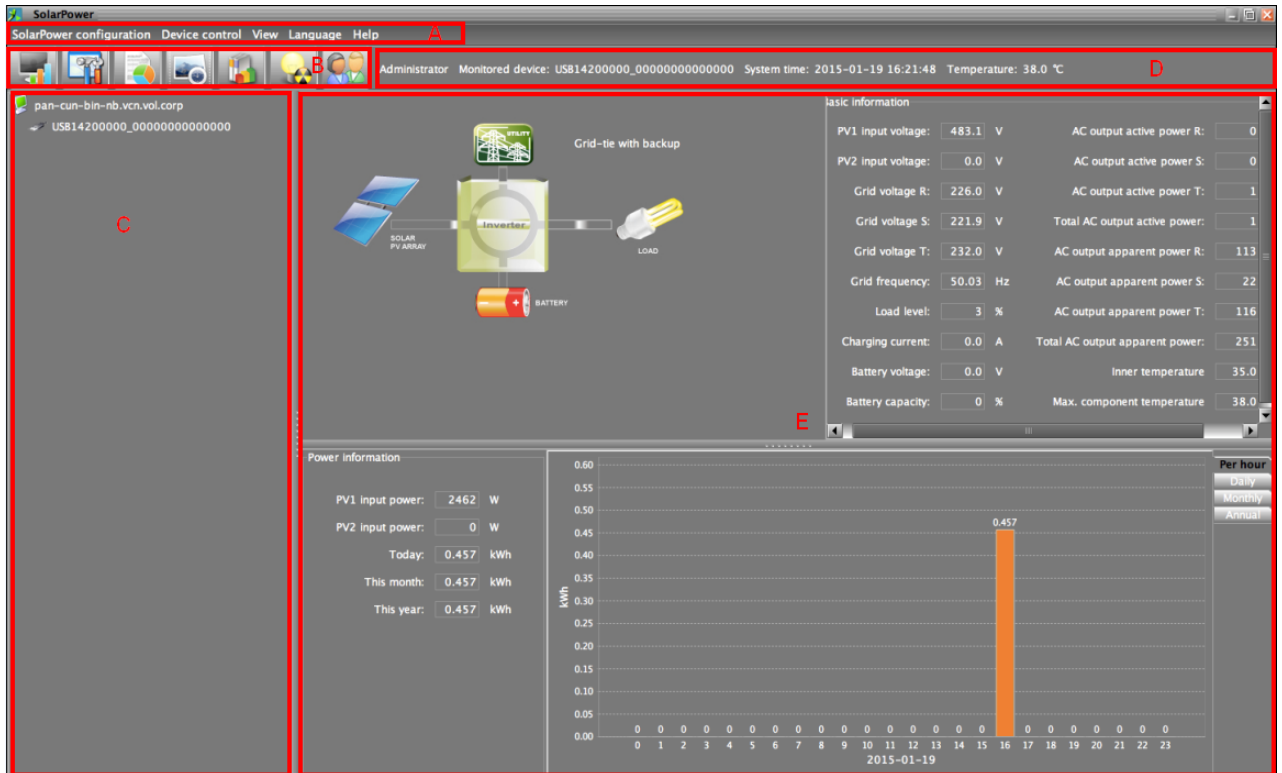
SolarPower

SolarPower configuration Device control View Language Help

A

B

Administrator Monitored device: USB14200000_00000000000000 System time: 2015-01-19 16:21:48 Temperature: 38.0 ℃

D

pan-cun-bin-nb.vcn.vol.corp
USB14200000_00000000000000

C

UTILITY

Grid-tie with backup

SOLAR PV ARRAY

Inverter

LOAD

BATTERY

asic information

| | | | | |
|---|---|---|---|---|
| PV1 input voltage: | 483.1 | V | AC output active power R: | 0 |
| PV2 input voltage: | 0.0 | V | AC output active power S: | 0 |
| Grid voltage R: | 226.0 | V | AC output active power T: | 1 |
| Grid voltage S: | 221.9 | V | Total AC output active power: | 1 |
| Grid voltage T: | 232.0 | V | AC output apparent power R: | 113 |
| Grid frequency: | 50.03 | Hz | AC output apparent power S: | 22 |
| Load level: | 3 | % | AC output apparent power T: | 116 |
| Charging current: | 0.0 | A | Total AC output apparent power: | 251 |
| Battery voltage: | 0.0 | V | Inner temperature | 35.0 |
| Battery capacity: | 0 | % | Max. component temperature | 38.0 |

E

Power information

| | | |
|---|---|---|
| PV1 input power: | 2462 | W |
| PV2 input power: | 0 | W |
| Today: | 0.457 | kWh |
| This month: | 0.457 | kWh |
| This year: | 0.457 | kWh |

Per hour
Daily
Monthly
Annual

kWh
0.60
0.55
0.50
0.45
0.40
0.35
0.30
0.25
0.20
0.15
0.10
0.05
0.00

0.457

0 0 0 0 0 0 0 0 0 0 0 0 0 0 0 0 0 0 0 0 0 0 0
0 1 2 3 4 5 6 7 8 9 10 11 12 13 14 15 16 17 18 19 20 21 22 23
2015-01-19